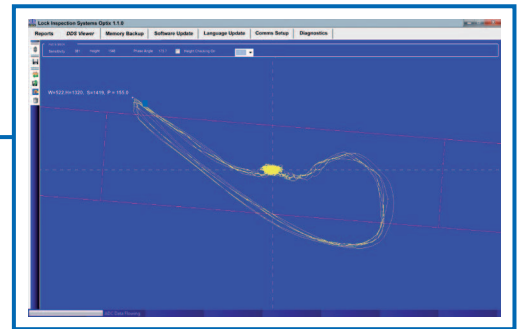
Lock Inspection Systems Optix 1.1.8

Reports | DDS Viewer | Memory Backup | Software Update | Language Update | Comms Setup | Diagnostics

Sensitivity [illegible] Height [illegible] Phase Angle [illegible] Weight Checking On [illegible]

W=123 H=1220, S=1419, P=163.5

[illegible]